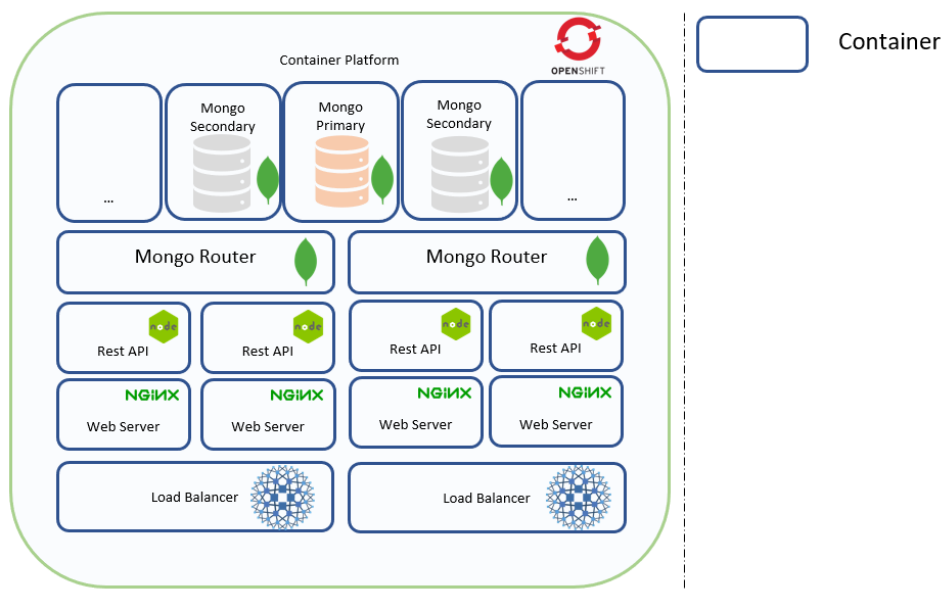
Container Platform

OPENSHIFT

Container

...

Mongo Secondary

Mongo Primary

Mongo Secondary

...

Mongo Router

Mongo Router

node

Rest API

node

Rest API

node

Rest API

node

Rest API

NGINX

Web Server

NGINX

Web Server

NGINX

Web Server

NGINX

Web Server

Load Balancer

Load Balancer